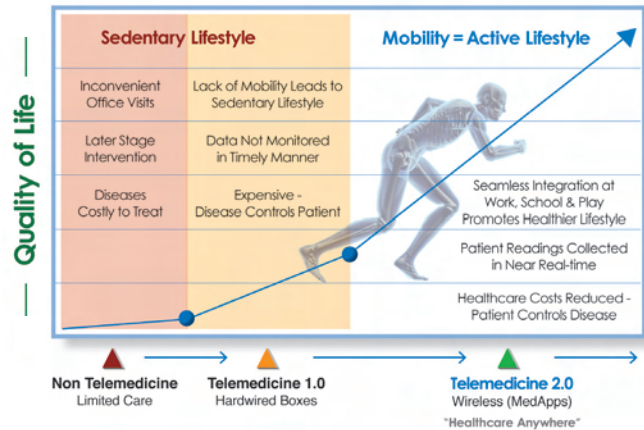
Quality of Life

Sedentary Lifestyle

Mobility = Active Lifestyle

Inconvenient Office Visits

Lack of Mobility Leads to Sedentary Lifestyle

Later Stage Intervention

Data Not Monitored in Timely Manner

Diseases Costly to Treat

Expensive - Disease Controls Patient

Seamless Integration at Work, School & Play Promotes Healthier Lifestyle

Patient Readings Collected in Near Real-time

Healthcare Costs Reduced - Patient Controls Disease

Non Telemedicine
Limited Care

Telemedicine 1.0
Hardwired Boxes

Telemedicine 2.0
Wireless (MedApps)
"Healthcare Anywhere"